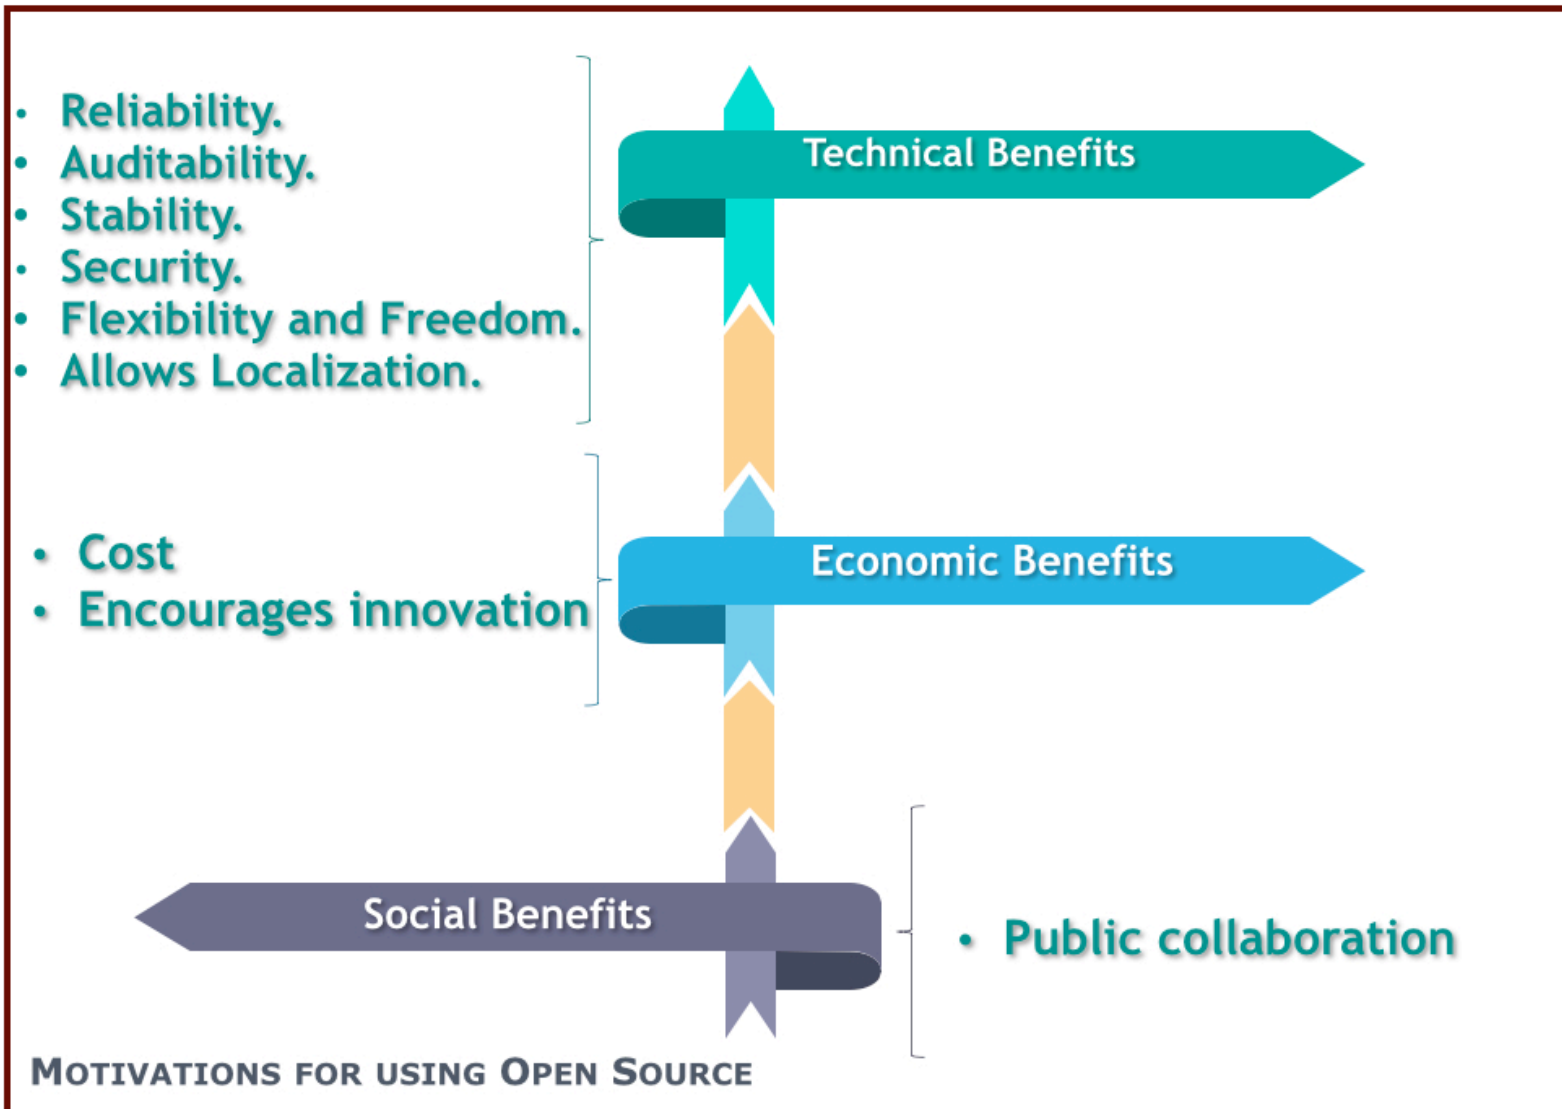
- Reliability.
- Auditability.
- Stability.
- Security.
- Flexibility and Freedom.
- Allows Localization.

Technical Benefits

- Cost
- Encourages innovation

Economic Benefits

Social Benefits

- Public collaboration

MOTIVATIONS FOR USING OPEN SOURCE